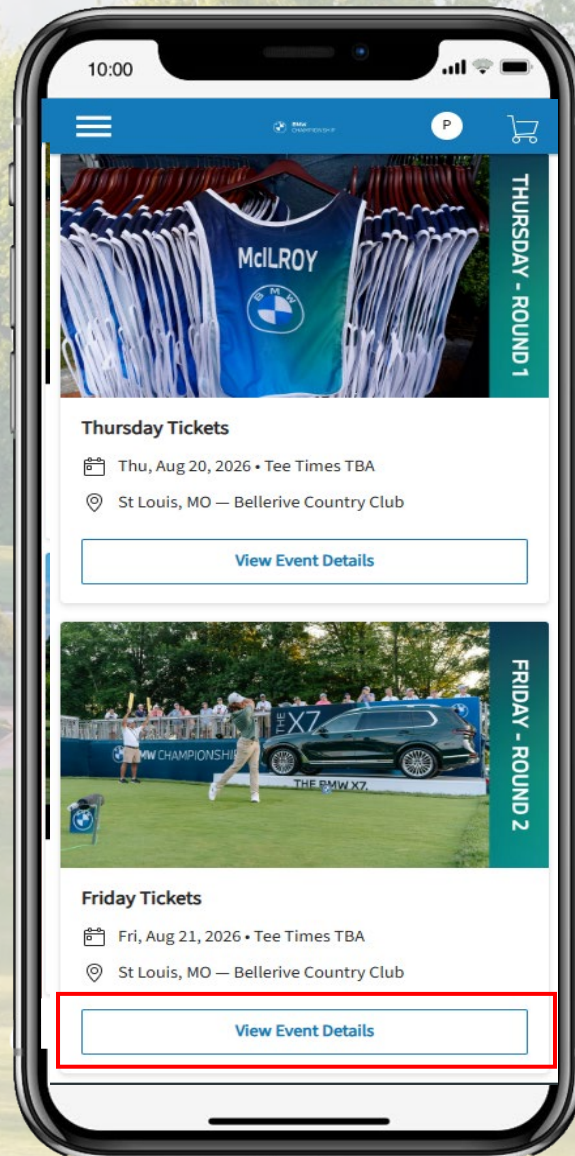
10:00

BMW CHAMPIONSHIP

P

McILROY

THURSDAY - ROUND 1

Thursday Tickets

Thu, Aug 20, 2026 • Tee Times TBA

St Louis, MO — Bellerive Country Club

View Event Details

BMW CHAMPIONSHIP

THE X7

THE BMW X7.

FRIDAY - ROUND 2

Friday Tickets

Fri, Aug 21, 2026 • Tee Times TBA

St Louis, MO — Bellerive Country Club

View Event Details